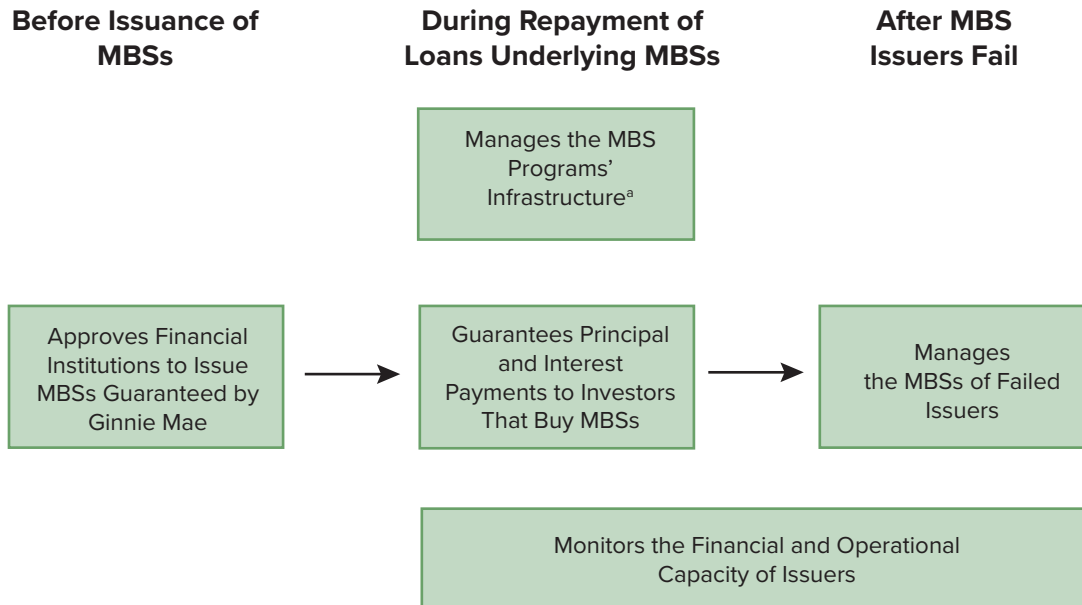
Before Issuance of MBSs

During Repayment of Loans Underlying MBSs

After MBS Issuers Fail

Manages the MBS Programs' Infrastructure$^a$

Approves Financial Institutions to Issue MBSs Guaranteed by Ginnie Mae

Guarantees Principal and Interest Payments to Investors That Buy MBSs

Manages the MBSs of Failed Issuers

Monitors the Financial and Operational Capacity of Issuers